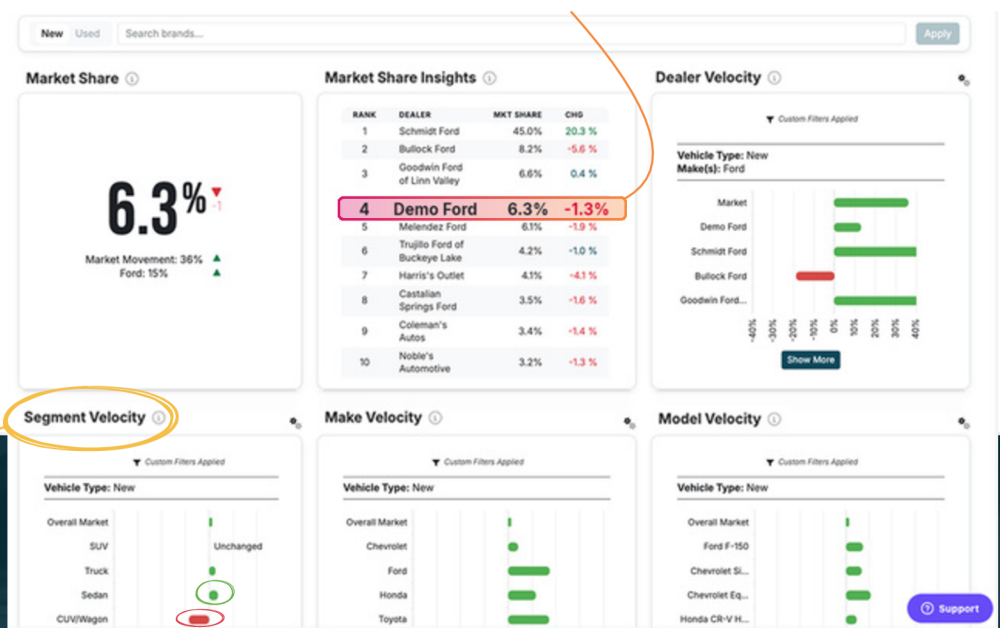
New Used Search brands... Apply

Market Share ⓘ

6.3% ▼ -1

Market Movement: 36% ▲
Ford: 15% ▲

Market Share Insights ⓘ

| RANK | DEALER | MKT SHARE | CHG |
|---|---|---|---|
| 1 | Schmidt Ford | 45.0% | 20.3 % |
| 2 | Bullock Ford | 8.2% | -5.6 % |
| 3 | Goodwin Ford of Linn Valley | 6.6% | 0.4 % |
| 4 | Demo Ford | 6.3% | -1.3% |
| 5 | Melendez Ford | 6.1% | -1.9 % |
| 6 | Trujillo Ford of Buckeye Lake | 4.2% | -1.0 % |
| 7 | Harris's Outlet | 4.1% | -4.1 % |
| 8 | Castalian Springs Ford | 3.5% | -1.6 % |
| 9 | Coleman's Autos | 3.4% | -1.4 % |
| 10 | Noble's Automotive | 3.2% | -1.3 % |

Dealer Velocity ⓘ

Custom Filters Applied

Vehicle Type: New
Make(s): Ford

Market
Demo Ford
Schmidt Ford
Bullock Ford
Goodwin Ford...

-40% -30% -20% -10% 0% 10% 20% 30% 40%

Show More

Segment Velocity ⓘ

Custom Filters Applied

Vehicle Type: New

Overall Market
SUV Unchanged
Truck
Sedan
CUV/Wagon

Make Velocity ⓘ

Custom Filters Applied

Vehicle Type: New

Overall Market
Chevrolet
Ford
Honda
Toyota

Model Velocity ⓘ

Custom Filters Applied

Vehicle Type: New

Overall Market
Ford F-150
Chevrolet Si...
Chevrolet Eq...
Honda CR-V H...

Support